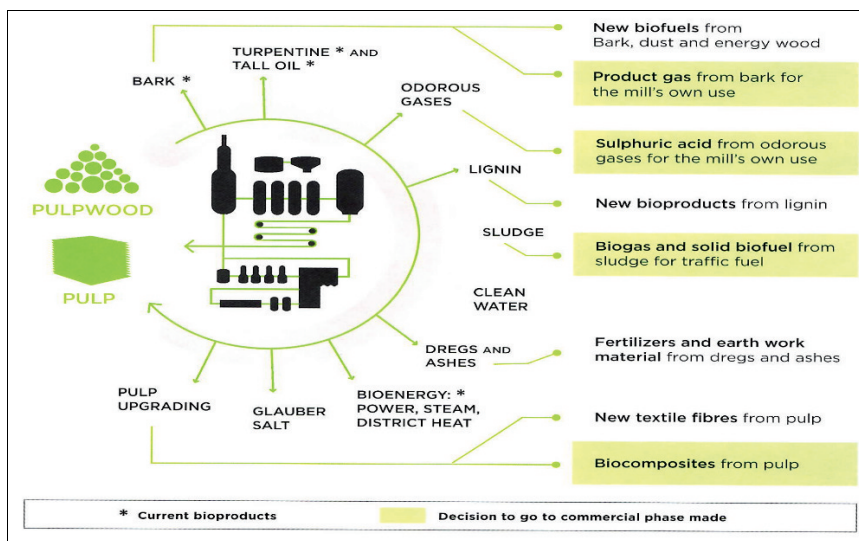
PULPWOOD

PULP

BARK *

TURPENTINE * AND TALL OIL *

ODOROUS GASES

LIGNIN

SLUDGE

CLEAN WATER

DREGS AND ASHES

BIOENERGY: * POWER, STEAM, DISTRICT HEAT

GLAUBER SALT

PULP UPGRADING

New biofuels from Bark, dust and energy wood

Product gas from bark for the mill's own use

Sulphuric acid from odorous gases for the mill's own use

New bioproducts from lignin

Biogas and solid biofuel from sludge for traffic fuel

Fertilizers and earth work material from dregs and ashes

New textile fibres from pulp

Biocomposites from pulp

* Current bioproducts

Decision to go to commercial phase made